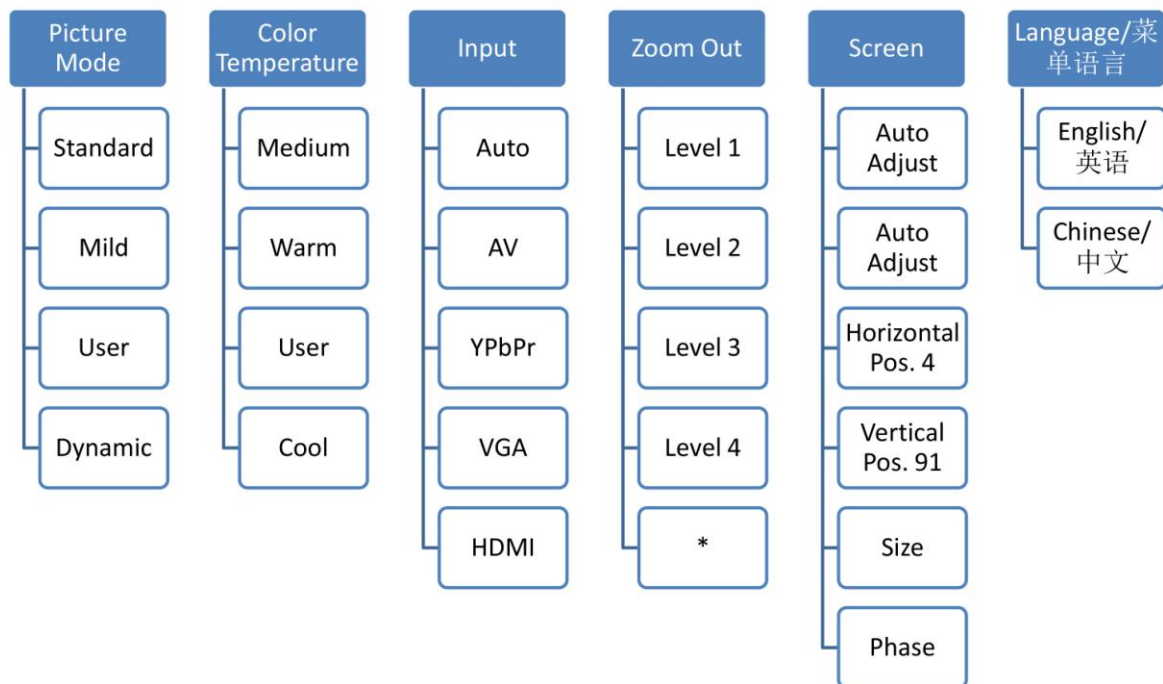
Picture Mode

Standard

Mild

User

Dynamic

Color Temperature

Medium

Warm

User

Cool

Input

Auto

AV

YPbPr

VGA

HDMI

Zoom Out

Level 1

Level 2

Level 3

Level 4

*

Screen

Auto Adjust

Auto Adjust

Horizontal Pos. 4

Vertical Pos. 91

Size

Phase

Language/菜单语言

English/英语

Chinese/中文